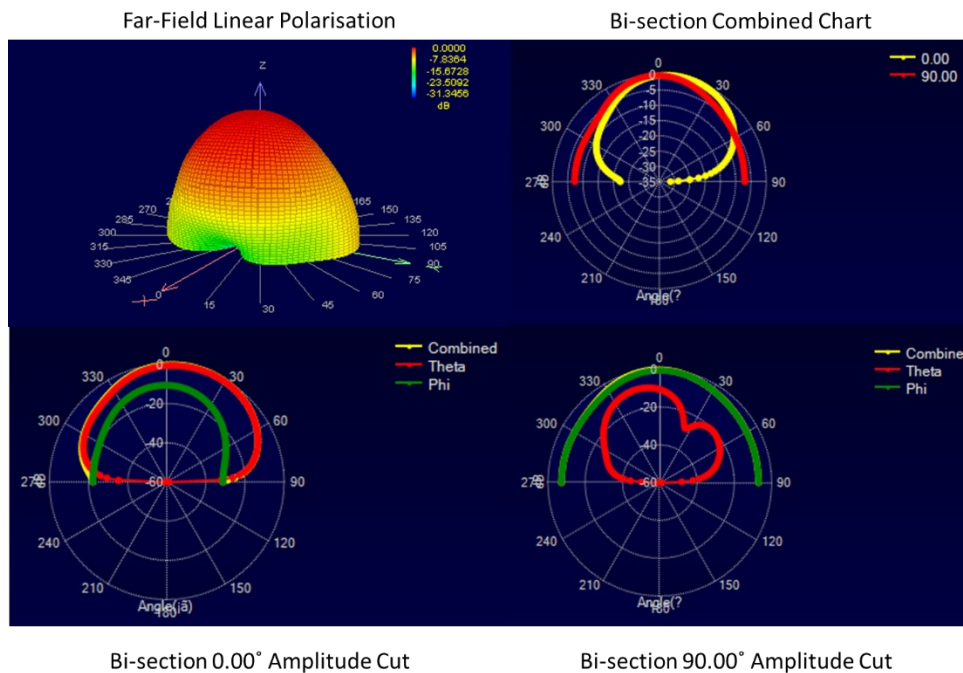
Far-Field Linear Polarisation

0.0000
-7.8364
-15.6728
-23.5092
-31.3456
dB

z
270
285
300
315
330
345
0
x
15
30
45
60
75
90
105
120
135
150
165

Bi-section Combined Chart

0.00
90.00

0
30
60
90
120
150
180
210
240
270
300
330
0
-5
-10
-15
-20
-25
-30
-35
Angle(?

Combined
Theta
Phi

0
30
60
90
120
150
180
210
240
270
300
330
-20
-40
-60
Angle(ä)

Combine
Theta
Phi

0
30
60
90
120
150
180
210
240
270
300
330
-20
-40
-60
Angle(?

Bi-section 0.00˚ Amplitude Cut

Bi-section 90.00˚ Amplitude Cut